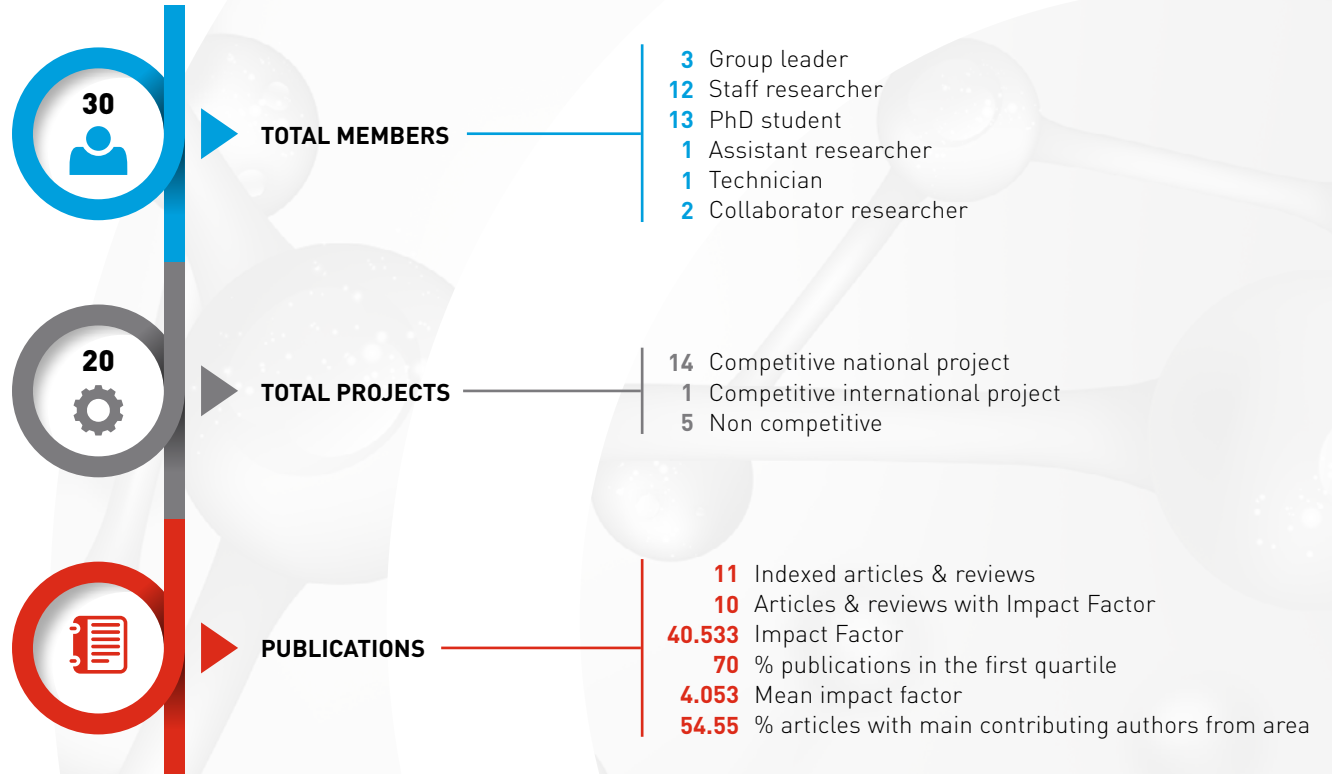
30

TOTAL MEMBERS

3 Group leader
12 Staff researcher
13 PhD student
1 Assistant researcher
1 Technician
2 Collaborator researcher

20

TOTAL PROJECTS

14 Competitive national project
1 Competitive international project
5 Non competitive

PUBLICATIONS

11 Indexed articles & reviews
10 Articles & reviews with Impact Factor
40.533 Impact Factor
70 % publications in the first quartile
4.053 Mean impact factor
54.55 % articles with main contributing authors from area